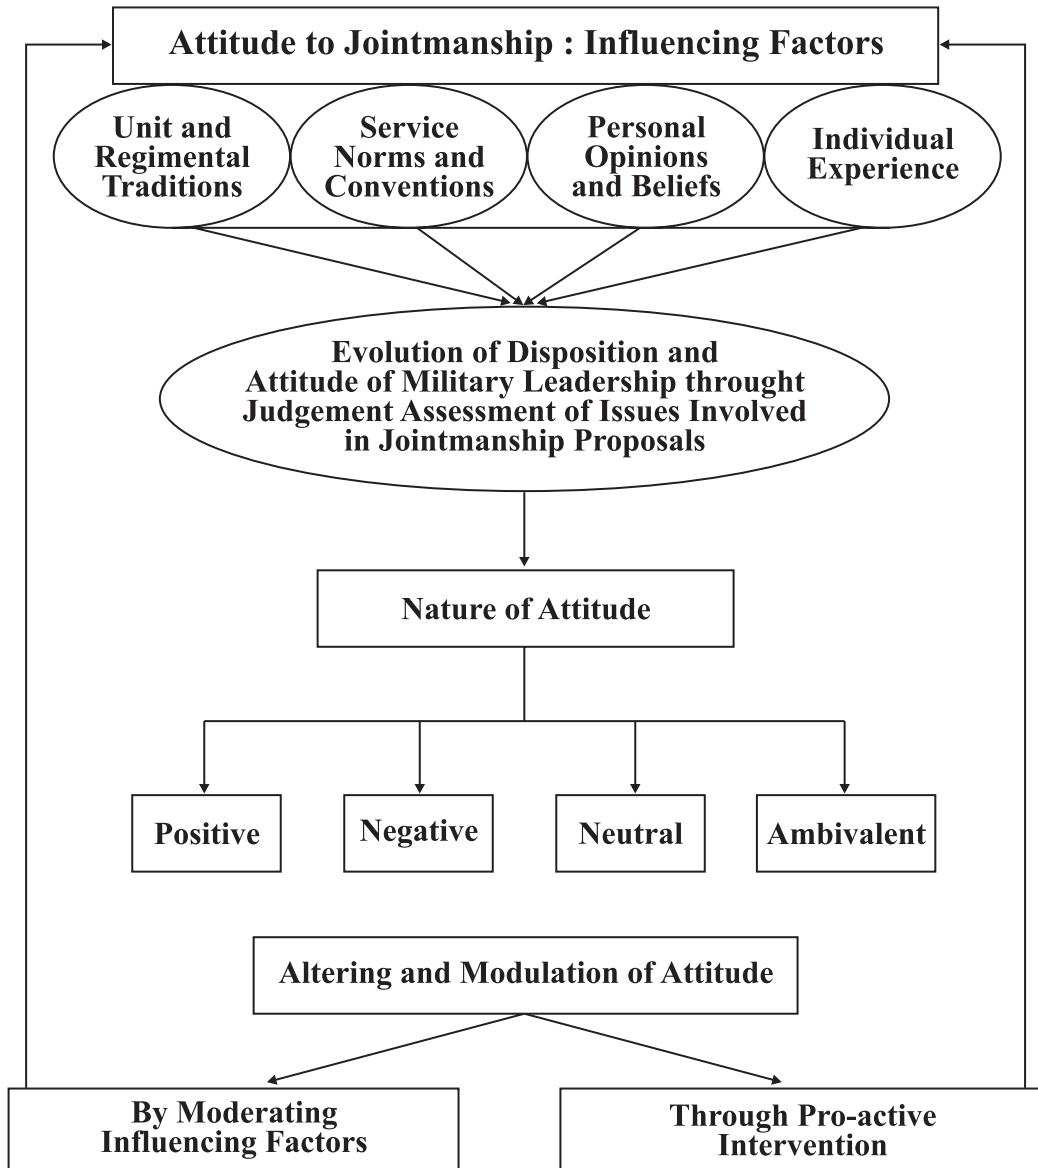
Attitude to Jointmanship : Influencing Factors

Unit and Regimental Traditions

Service Norms and Conventions

Personal Opinions and Beliefs

Individual Experience

Evolution of Disposition and Attitude of Military Leadership throught Judgement Assessment of Issues Involved in Jointmanship Proposals

Nature of Attitude

Positive

Negative

Neutral

Ambivalent

Altering and Modulation of Attitude

By Moderating Influencing Factors

Through Pro-active Intervention